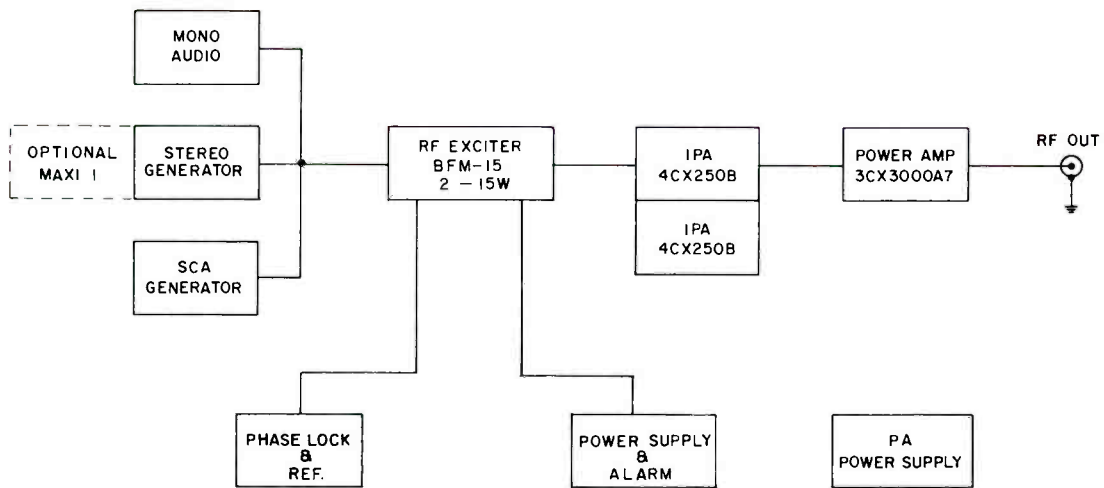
MONO AUDIO

OPTIONAL MAXI I

STEREO GENERATOR

SCA GENERATOR

RF EXCITER BFM-15 2 – 15W

IPA 4CX250B

IPA 4CX250B

POWER AMP 3CX3000A7

RF OUT

PHASE LOCK & REF.

POWER SUPPLY & ALARM

PA POWER SUPPLY